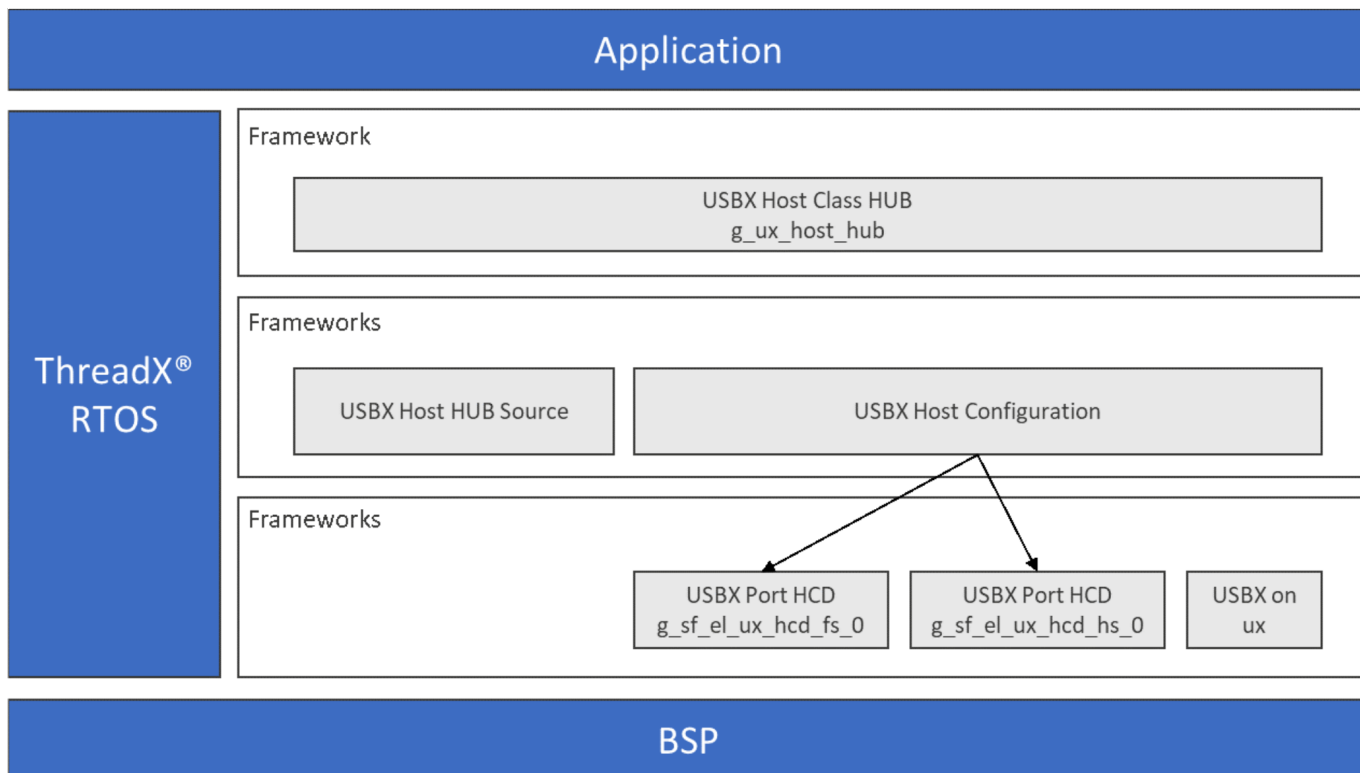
Application

ThreadX®
RTOS

Framework

USBX Host Class HUB
g_ux_host_hub

Frameworks

USBX Host HUB Source

USBX Host Configuration

Frameworks

USBX Port HCD
g_sf_el_ux_hcd_fs_0

USBX Port HCD
g_sf_el_ux_hcd_hs_0

USBX on
ux

BSP